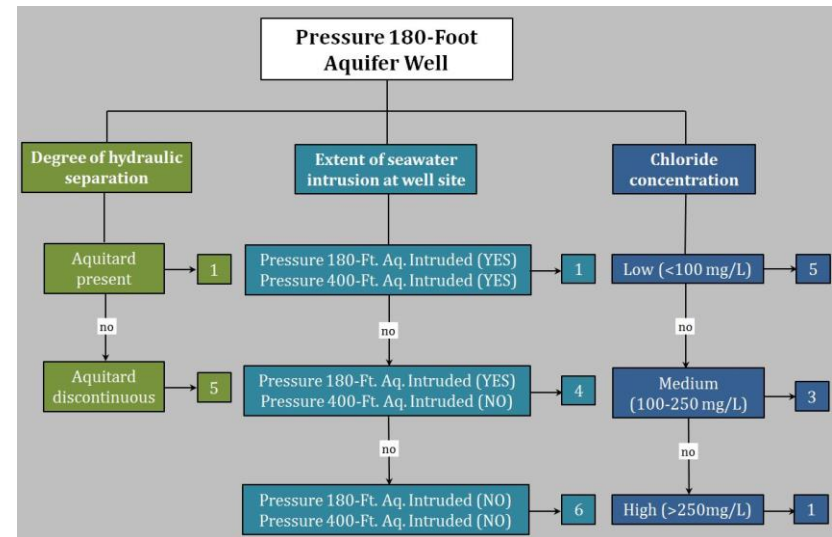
Pressure 180-Foot Aquifer Well

Degree of hydraulic separation

Aquitard present

1

no

Aquitard discontinuous

5

Extent of seawater intrusion at well site

Pressure 180-Ft. Aq. Intruded (YES)
Pressure 400-Ft. Aq. Intruded (YES)

1

no

Pressure 180-Ft. Aq. Intruded (YES)
Pressure 400-Ft. Aq. Intruded (NO)

4

no

Pressure 180-Ft. Aq. Intruded (NO)
Pressure 400-Ft. Aq. Intruded (NO)

6

Chloride concentration

Low (<100 mg/L)

5

no

Medium (100-250 mg/L)

3

no

High (>250mg/L)

1